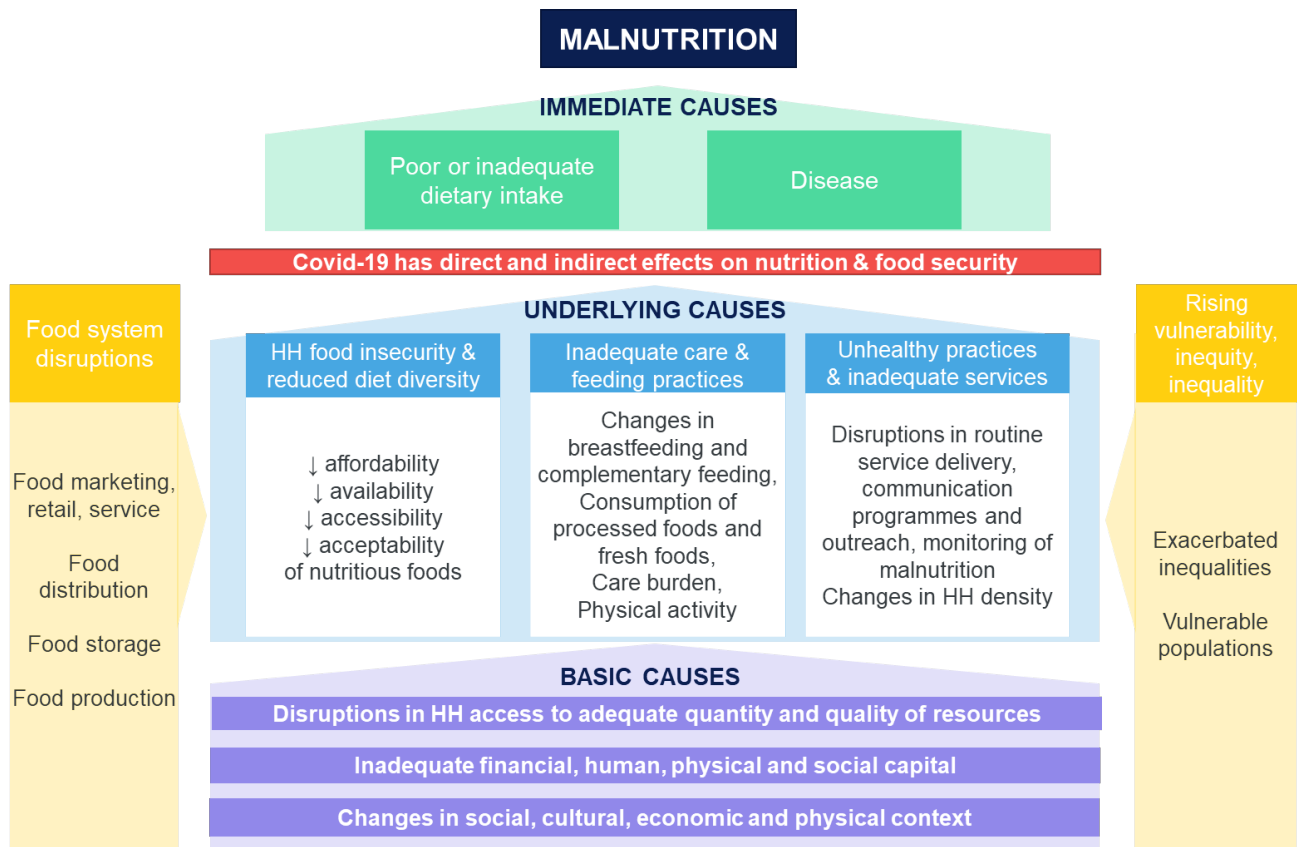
MALNUTRITION

IMMEDIATE CAUSES

Poor or inadequate dietary intake

Disease

Covid-19 has direct and indirect effects on nutrition & food security

Food system disruptions

Food marketing, retail, service

Food distribution

Food storage

Food production

UNDERLYING CAUSES

HH food insecurity & reduced diet diversity

↓ affordability
↓ availability
↓ accessibility
↓ acceptability
of nutritious foods

Inadequate care & feeding practices

Changes in breastfeeding and complementary feeding, Consumption of processed foods and fresh foods, Care burden, Physical activity

Unhealthy practices & inadequate services

Disruptions in routine service delivery, communication programmes and outreach, monitoring of malnutrition
Changes in HH density

Rising vulnerability, inequity, inequality

Exacerbated inequalities

Vulnerable populations

BASIC CAUSES

Disruptions in HH access to adequate quantity and quality of resources

Inadequate financial, human, physical and social capital

Changes in social, cultural, economic and physical context